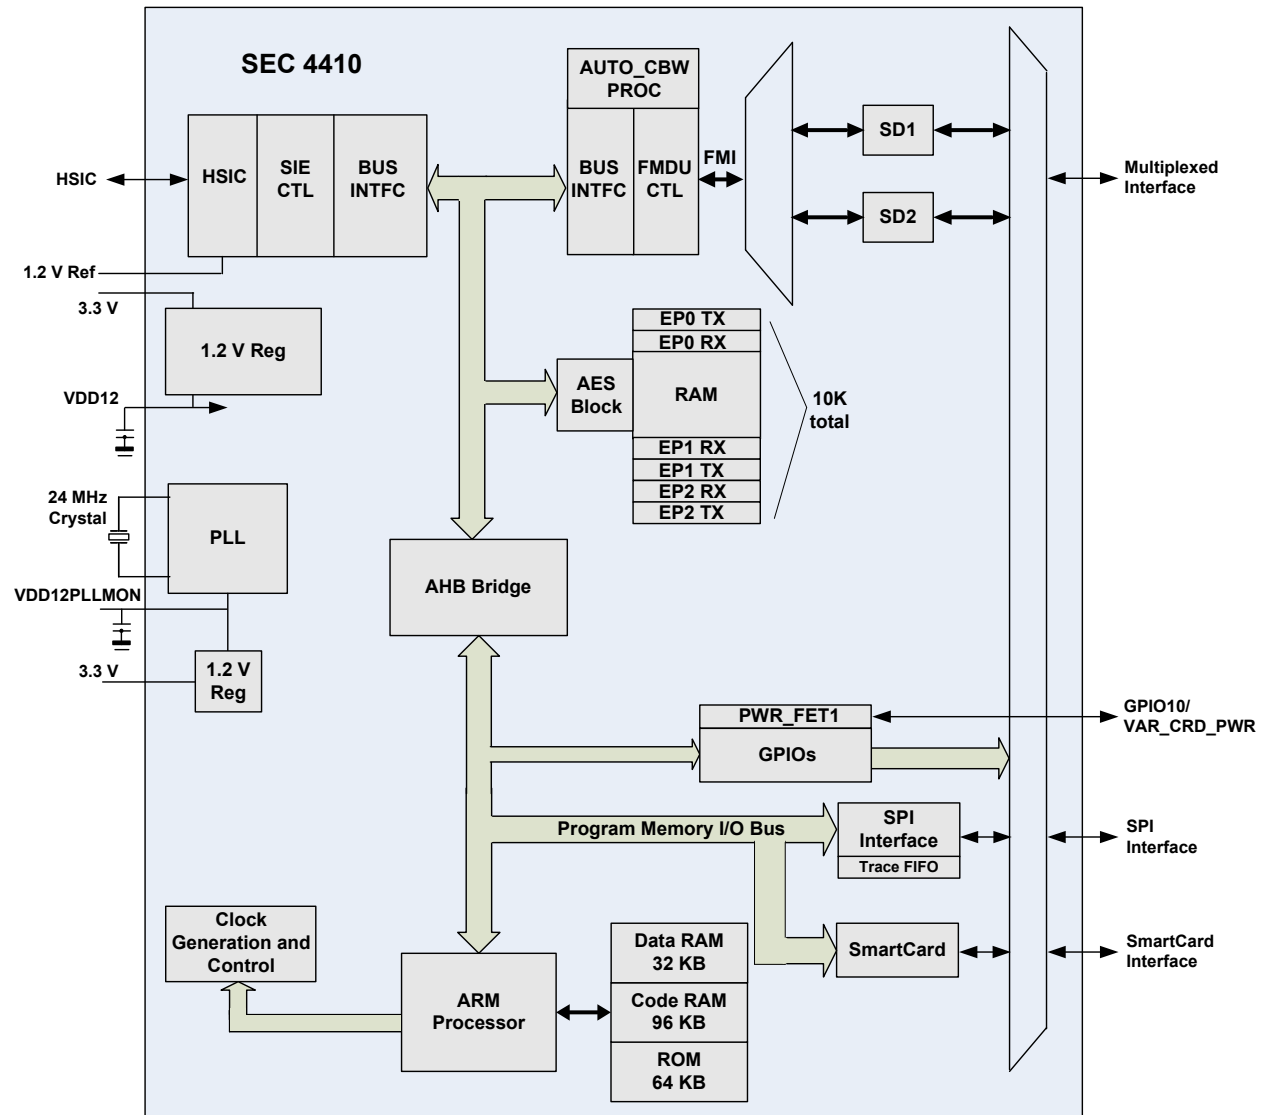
SEC 4410

HSIC

HSIC
SIE CTL
BUS INTFC

1.2 V Ref
3.3 V
1.2 V Reg
VDD12

24 MHz Crystal
PLL
VDD12PLLMON
3.3 V
1.2 V Reg

AUTO_CBW PROC
BUS INTFC
FMDU CTL
FMI

SD1
SD2

Multiplexed Interface

EP0 TX
EP0 RX
AES Block
RAM
EP1 RX
EP1 TX
EP2 RX
EP2 TX
10K total

AHB Bridge

PWR_FET1
GPIOs
GPIO10/ VAR_CRD_PWR

Program Memory I/O Bus
SPI Interface
Trace FIFO
SPI Interface

SmartCard
SmartCard Interface

Clock Generation and Control
ARM Processor
Data RAM 32 KB
Code RAM 96 KB
ROM 64 KB